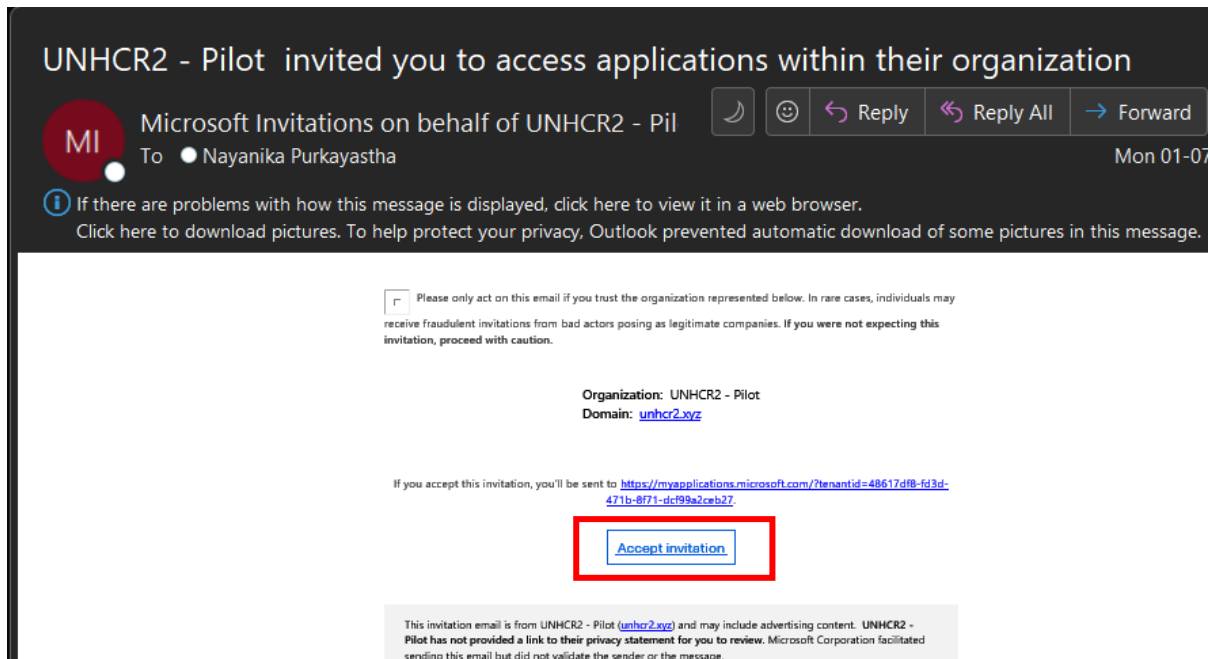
UNHCR2 - Pilot invited you to access applications within their organization

MI

Microsoft Invitations on behalf of UNHCR2 - Pil

To Nayanika Purkayastha

Reply

Reply All

Forward

Mon 01-07

If there are problems with how this message is displayed, click here to view it in a web browser.
Click here to download pictures. To help protect your privacy, Outlook prevented automatic download of some pictures in this message.

Please only act on this email if you trust the organization represented below. In rare cases, individuals may receive fraudulent invitations from bad actors posing as legitimate companies. **If you were not expecting this invitation, proceed with caution.**

**Organization:** UNHCR2 - Pilot
**Domain:** unhcr2.xyz

If you accept this invitation, you'll be sent to https://myapplications.microsoft.com/?tenantid=48617df8-fd3d-471b-8f71-dcf99a2ceb27.

Accept invitation

This invitation email is from UNHCR2 - Pilot (unhcr2.xyz) and may include advertising content. **UNHCR2 - Pilot has not provided a link to their privacy statement for you to review.** Microsoft Corporation facilitated sending this email but did not validate the sender or the message.